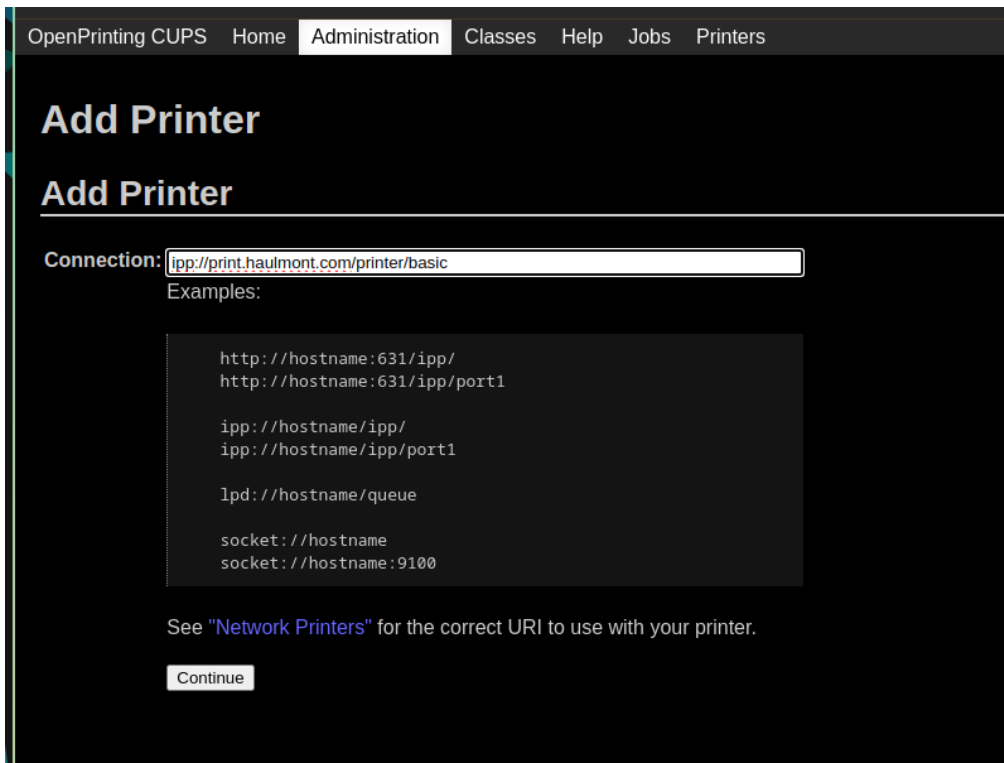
OpenPrinting CUPS Home Administration Classes Help Jobs Printers

Add Printer

Add Printer

Connection: ipp://print.haulmont.com/printer/basic

Examples:

http://hostname:631/ipp/
http://hostname:631/ipp/port1

ipp://hostname/ipp/
ipp://hostname/ipp/port1

lpd://hostname/queue

socket://hostname
socket://hostname:9100

See "Network Printers" for the correct URI to use with your printer.

Continue